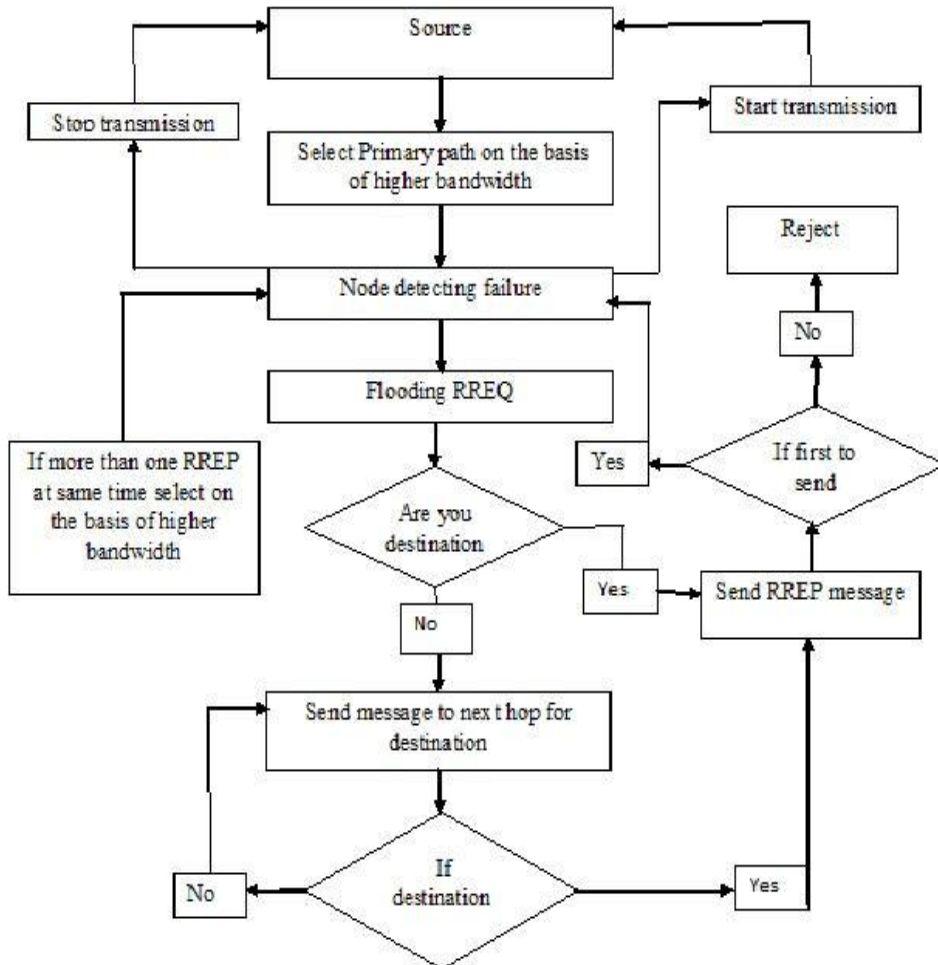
Source

Stop transmission

Start transmission

Select Primary path on the basis of higher bandwidth

Reject

Node detecting failure

No

Flooding RREQ

If more than one RREP at same time select on the basis of higher bandwidth

Yes

If first to send

Are you destination

Yes

Send RREP message

No

Send message to next hop for destination

No

If destination

Yes